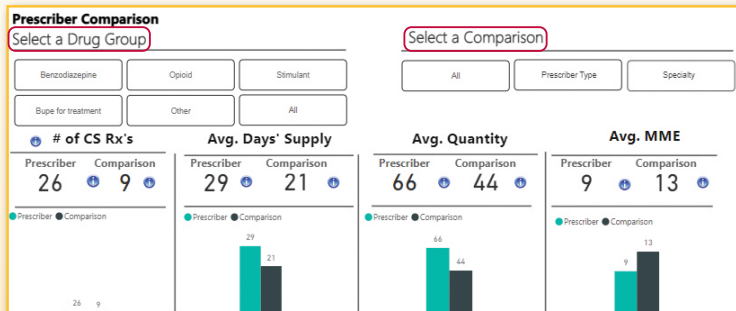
Prescriber Comparison

Select a Drug Group

Benzodiazepine
Opioid
Stimulant
Bupe for treatment
Other
All

Select a Comparison

All
Prescriber Type
Specialty

# of CS Rx's

Prescriber 26
Comparison 9

Prescriber
Comparison

26 9

Avg. Days' Supply

Prescriber 29
Comparison 21

Prescriber
Comparison

29
21

Avg. Quantity

Prescriber 66
Comparison 44

Prescriber
Comparison

66
44

Avg. MME

Prescriber 9
Comparison 13

Prescriber
Comparison

9
13